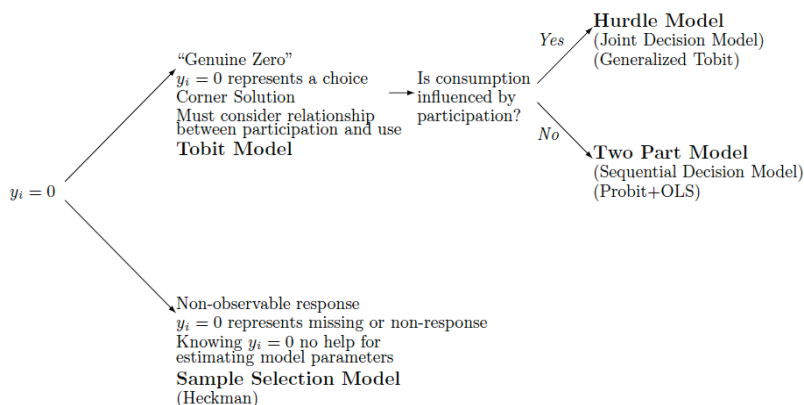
$y_i = 0$

"Genuine Zero"
$y_i = 0$ represents a choice
Corner Solution
Must consider relationship between participation and use
**Tobit Model**

Is consumption influenced by participation?

*Yes*

**Hurdle Model**
(Joint Decision Model)
(Generalized Tobit)

*No*

**Two Part Model**
(Sequential Decision Model)
(Probit+OLS)

Non-observable response
$y_i = 0$ represents missing or non-response
Knowing $y_i = 0$ no help for estimating model parameters
**Sample Selection Model**
(Heckman)